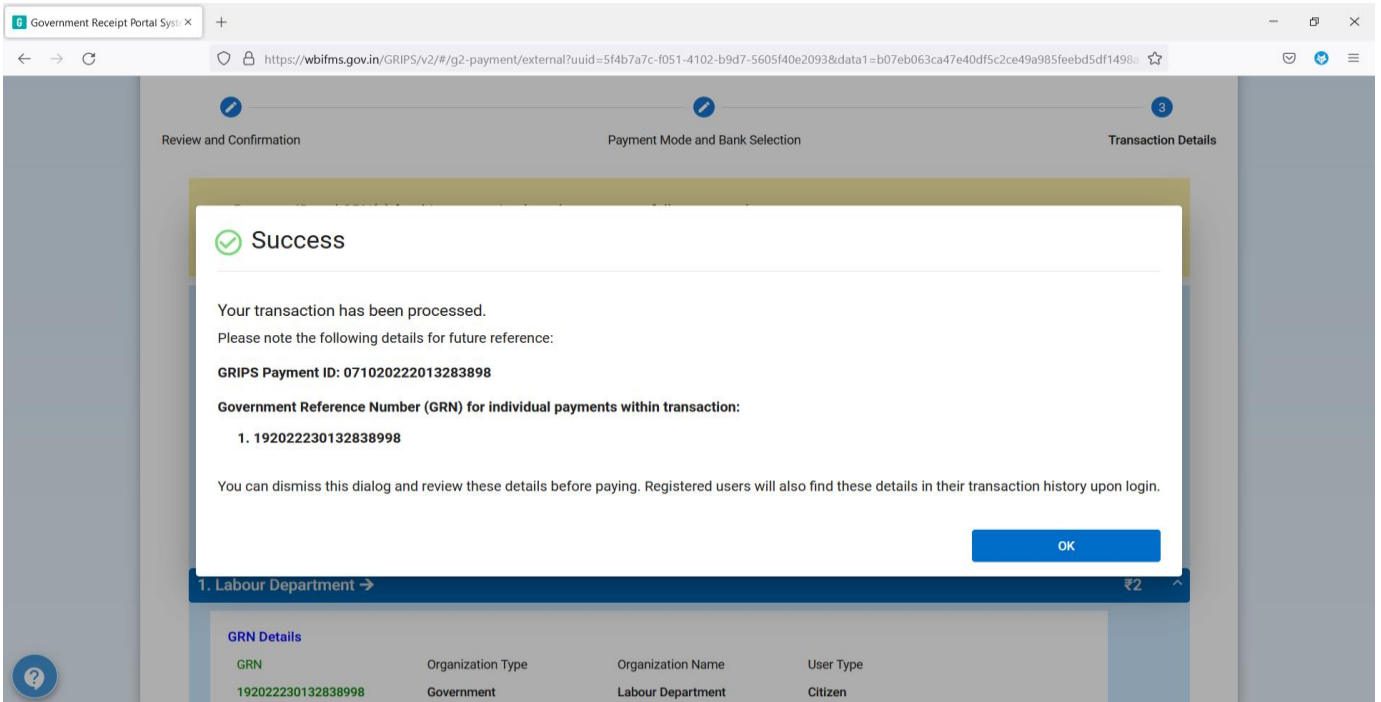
Government Receipt Portal Syst ×

https://wbifms.gov.in/GRIPS/v2/#/g2-payment/external?uuid=5f4b7a7c-f051-4102-b9d7-5605f40e2093&data1=b07eb063ca47e40df5c2ce49a985feebd5df1498a

Review and Confirmation

Payment Mode and Bank Selection

3

Transaction Details

Success

Your transaction has been processed.

Please note the following details for future reference:

GRIPS Payment ID: 071020222013283898

Government Reference Number (GRN) for individual payments within transaction:

1. 192022230132838998

You can dismiss this dialog and review these details before paying. Registered users will also find these details in their transaction history upon login.

OK

1. Labour Department →

₹2

GRN Details

| GRN | Organization Type | Organization Name | User Type |
|---|---|---|---|
| 192022230132838998 | Government | Labour Department | Citizen |